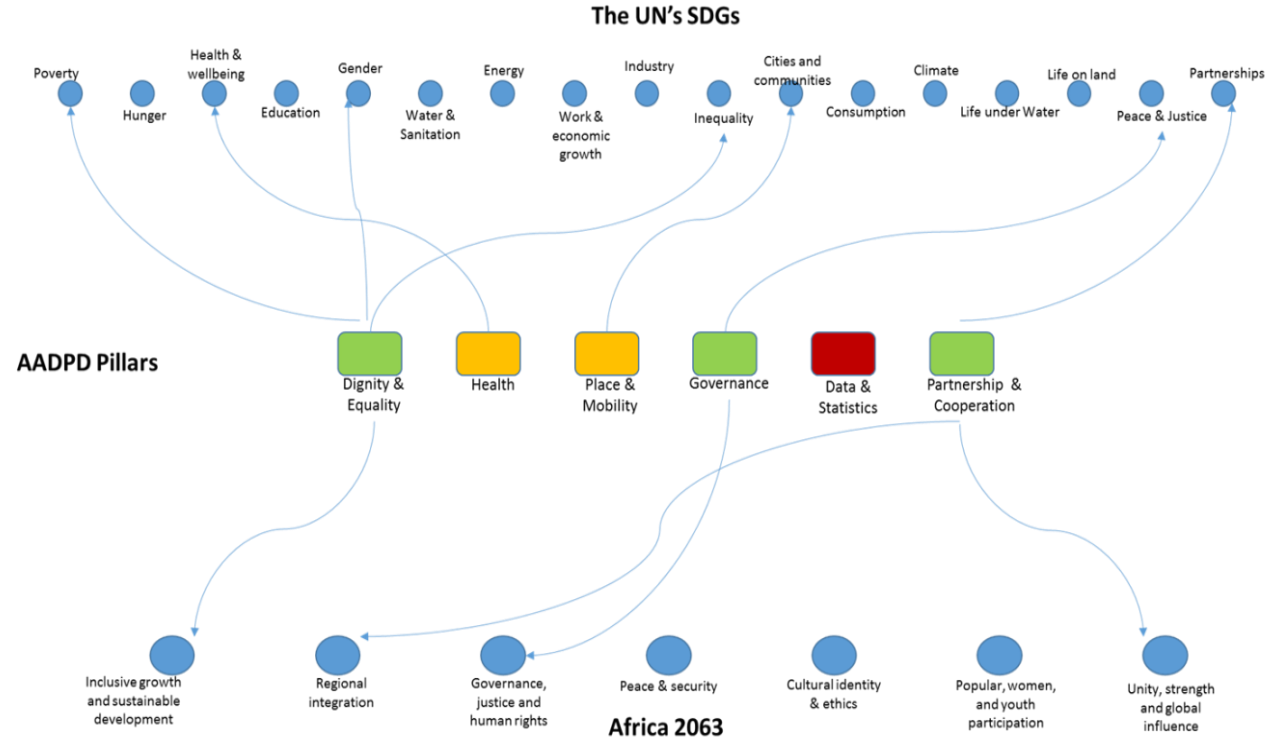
The UN's SDGs

Poverty

Hunger

Health & wellbeing

Education

Gender

Water & Sanitation

Energy

Work & economic growth

Industry

Inequality

Cities and communities

Consumption

Climate

Life under Water

Life on land

Peace & Justice

Partnerships

AADPD Pillars

Dignity & Equality

Health

Place & Mobility

Governance

Data & Statistics

Partnership & Cooperation

Inclusive growth and sustainable development

Regional integration

Governance, justice and human rights

Peace & security

Cultural identity & ethics

Popular, women, and youth participation

Unity, strength and global influence

Africa 2063